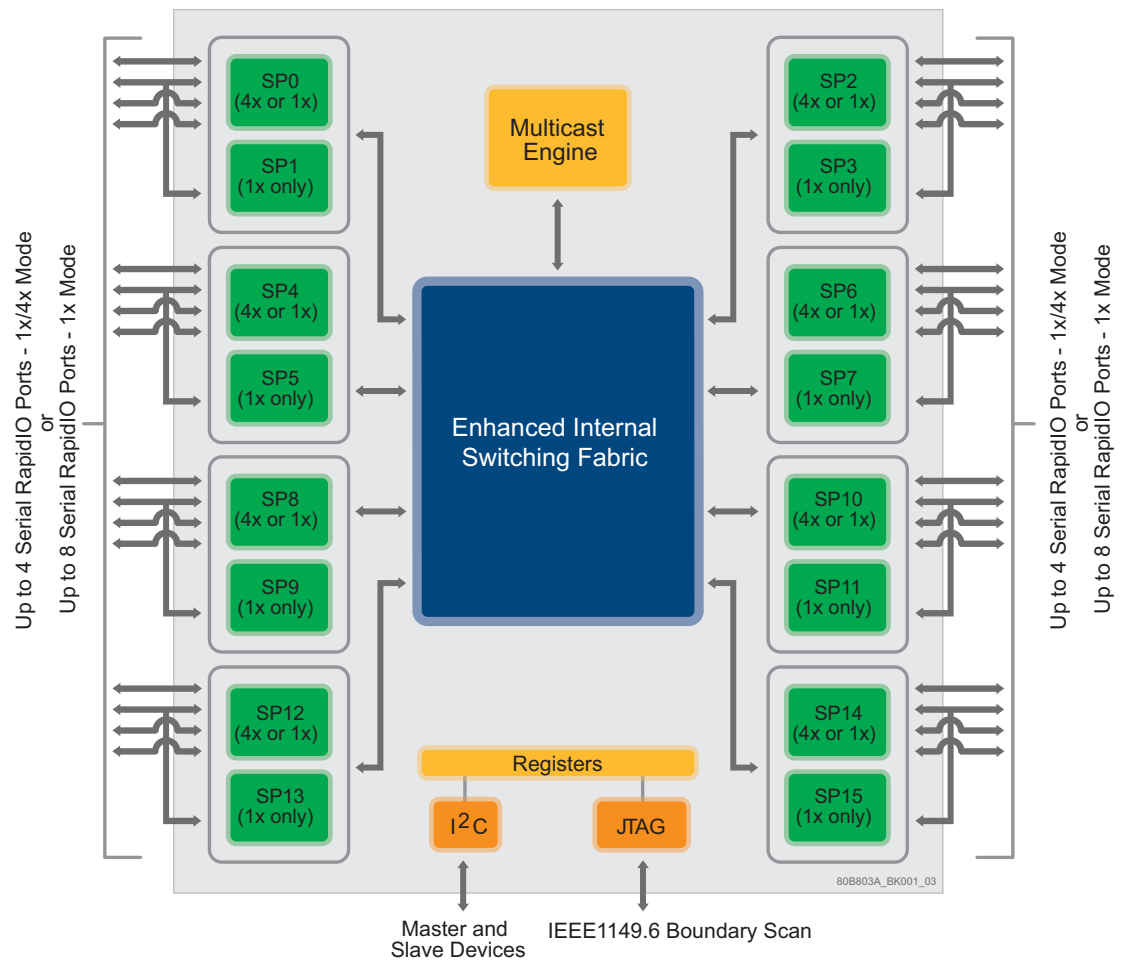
Up to 4 Serial RapidIO Ports - 1x/4x Mode
or
Up to 8 Serial RapidIO Ports - 1x Mode

SP0
(4x or 1x)

SP1
(1x only)

SP4
(4x or 1x)

SP5
(1x only)

SP8
(4x or 1x)

SP9
(1x only)

SP12
(4x or 1x)

SP13
(1x only)

Multicast Engine

Enhanced Internal Switching Fabric

Registers

$I^2C$

JTAG

SP2
(4x or 1x)

SP3
(1x only)

SP6
(4x or 1x)

SP7
(1x only)

SP10
(4x or 1x)

SP11
(1x only)

SP14
(4x or 1x)

SP15
(1x only)

Up to 4 Serial RapidIO Ports - 1x/4x Mode
or
Up to 8 Serial RapidIO Ports - 1x Mode

80B803A_BK001_03

Master and Slave Devices

IEEE1149.6 Boundary Scan